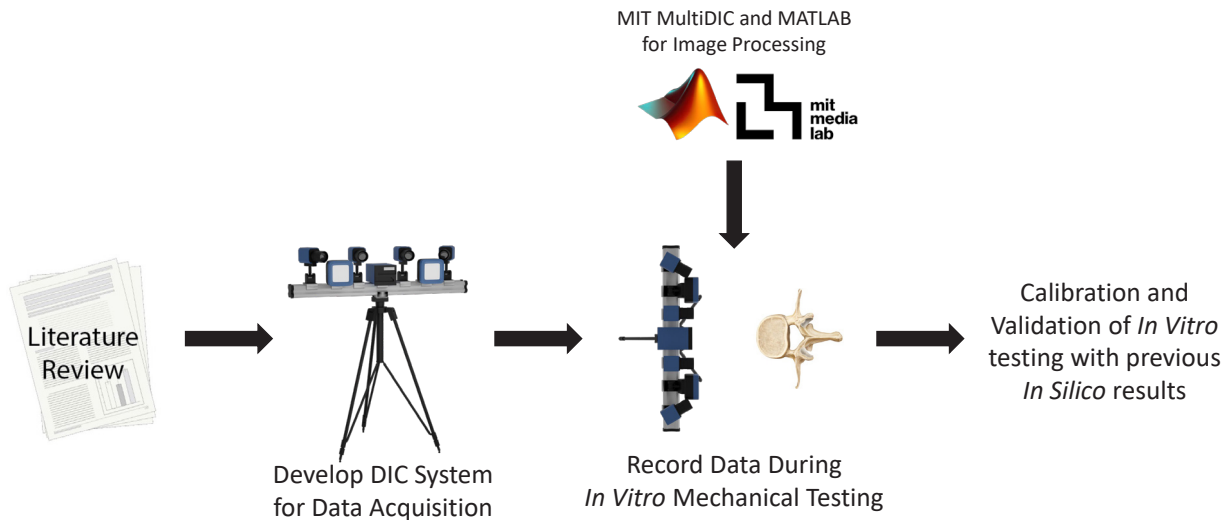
MIT MultiDIC and MATLAB for Image Processing

mit media lab

Literature Review

Develop DIC System for Data Acquisition

Record Data During *In Vitro* Mechanical Testing

Calibration and Validation of *In Vitro* testing with previous *In Silico* results